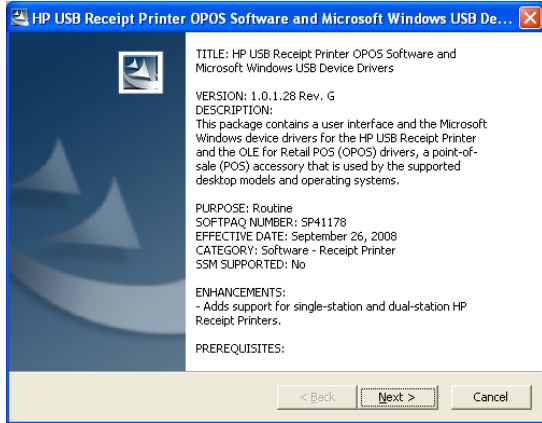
HP USB Receipt Printer OPOS Software and Microsoft Windows USB De...

TITLE: HP USB Receipt Printer OPOS Software and Microsoft Windows USB Device Drivers

VERSION: 1.0.1.28 Rev. G
DESCRIPTION:
This package contains a user interface and the Microsoft Windows device drivers for the HP USB Receipt Printer and the OLE for Retail POS (OPOS) drivers, a point-of-sale (POS) accessory that is used by the supported desktop models and operating systems.

PURPOSE: Routine
SOFTPAQ NUMBER: SP41178
EFFECTIVE DATE: September 26, 2008
CATEGORY: Software - Receipt Printer
SSM SUPPORTED: No

ENHANCEMENTS:
- Adds support for single-station and dual-station HP Receipt Printers.

PREREQUISITES:

< Back
Next >
Cancel